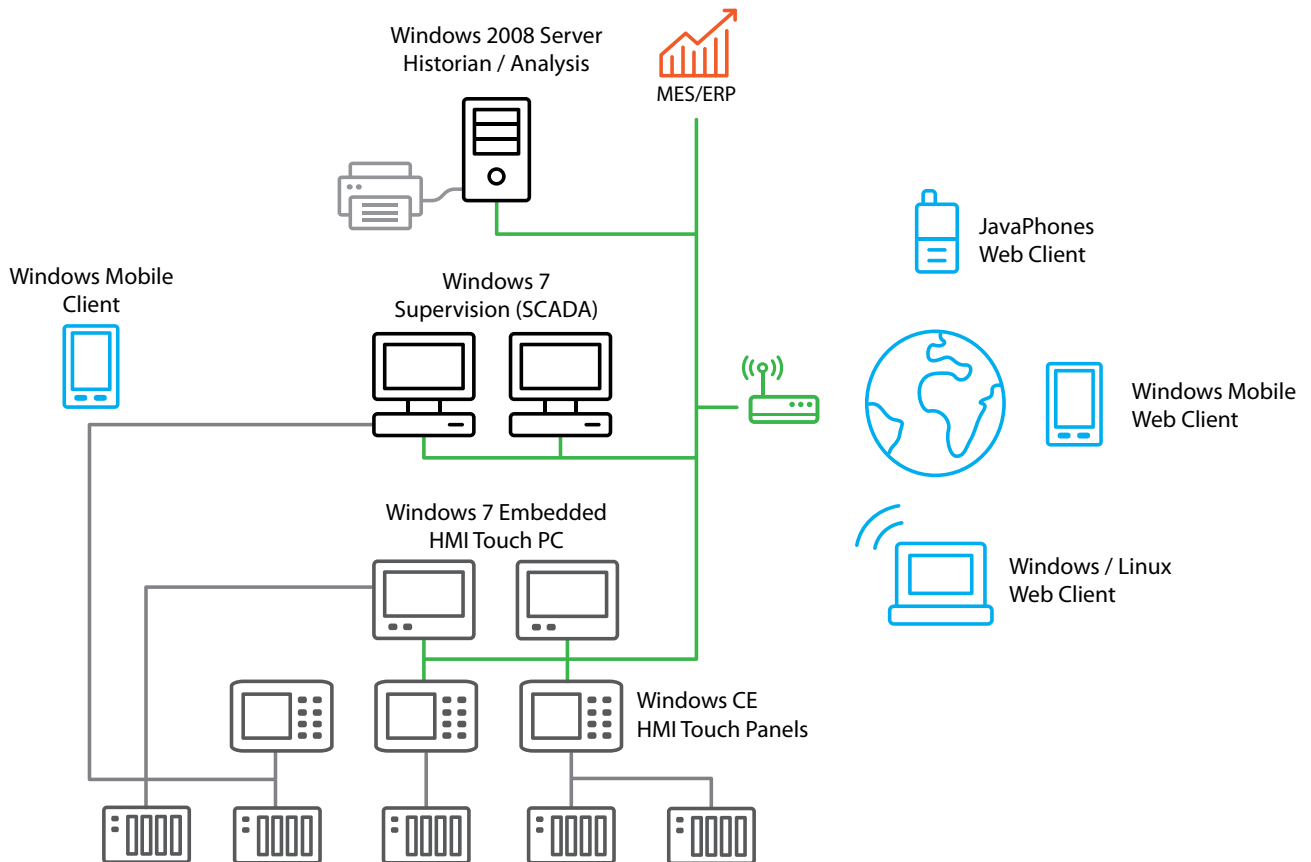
Windows 2008 Server
Historian / Analysis

MES/ERP

JavaPhones
Web Client

Windows Mobile
Client

Windows 7
Supervision (SCADA)

Windows Mobile
Web Client

Windows 7 Embedded
HMI Touch PC

Windows / Linux
Web Client

Windows CE
HMI Touch Panels